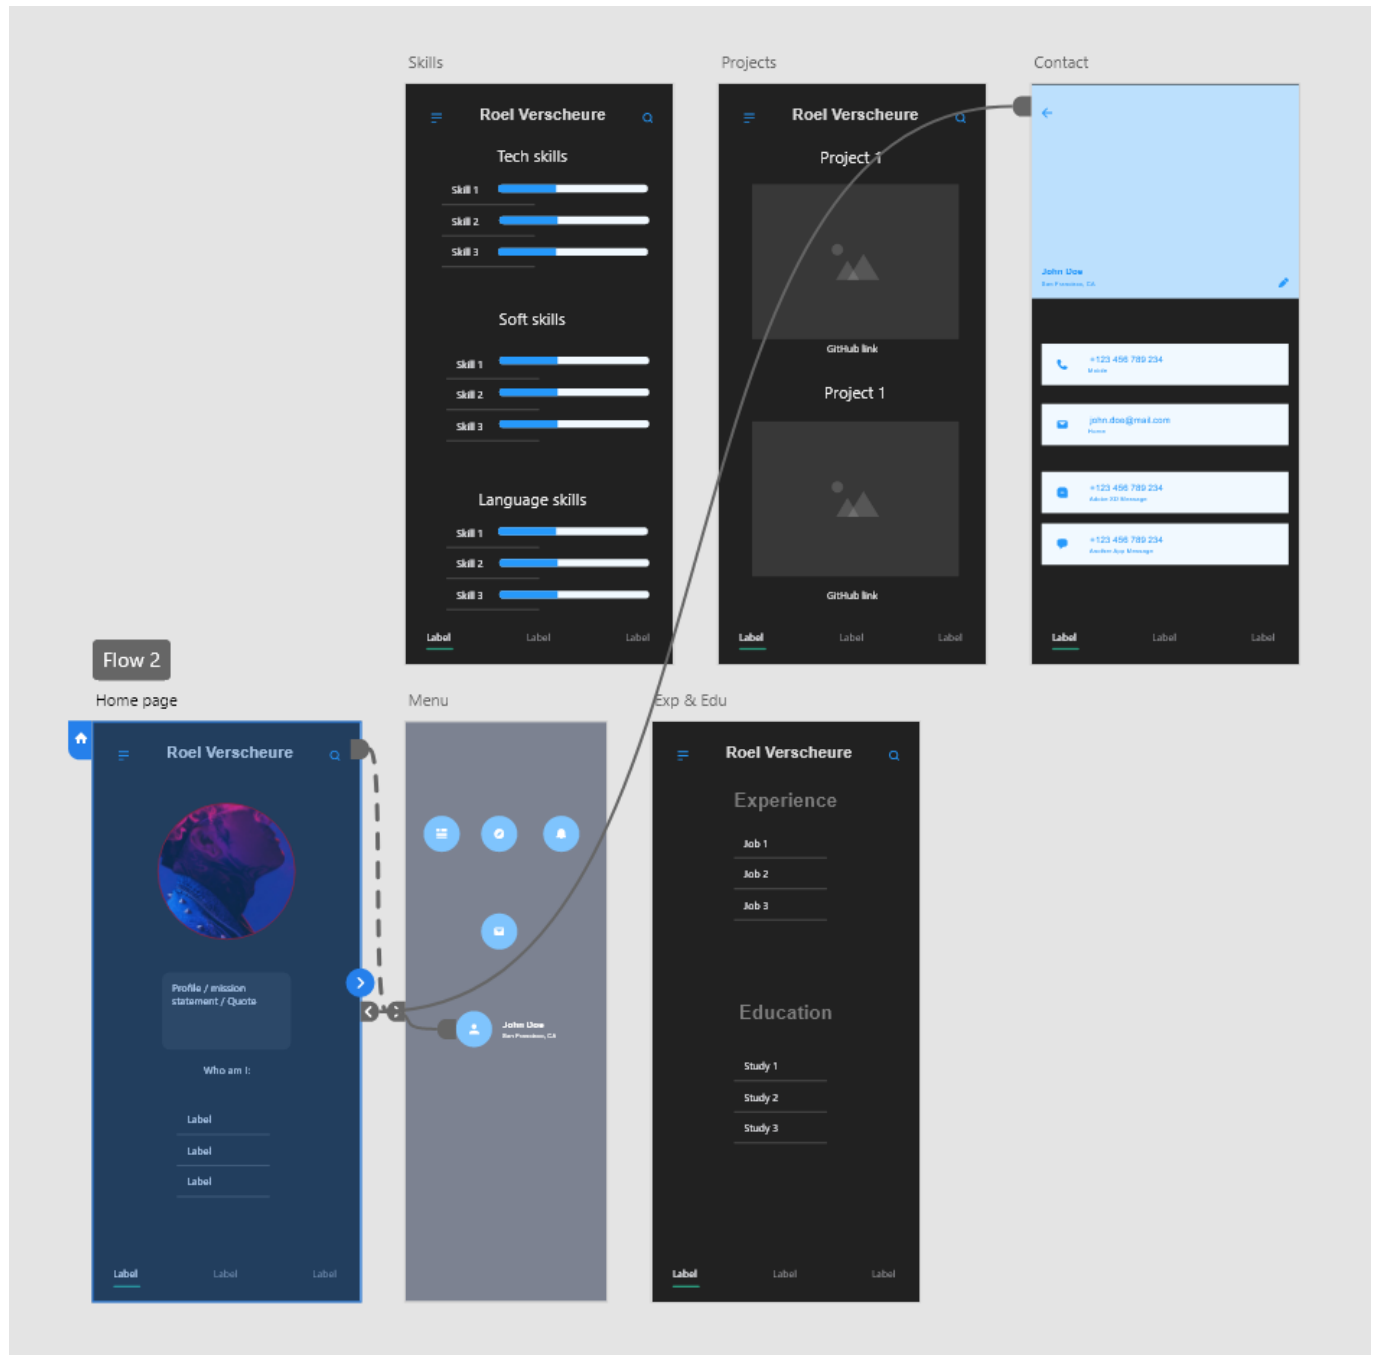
Skills

Roel Verscheure

Tech skills

Skill 1
Skill 2
Skill 3

Soft skills

Skill 1
Skill 2
Skill 3

Language skills

Skill 1
Skill 2
Skill 3

Label Label Label

Projects

Roel Verscheure

Project 1

GitHub link

Project 1

GitHub link

Label Label Label

Contact

John Doe
San Francisco, CA

+123 456 789 234
Mobile

john.doe@mail.com
Home

+123 456 789 234
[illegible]

+123 456 789 234
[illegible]

Label Label Label

Flow 2

Home page

Roel Verscheure

Profile / mission statement / Quote

Who am I:

Label
Label
Label

Label Label Label

Menu

John Doe
San Francisco, CA

Exp & Edu

Roel Verscheure

Experience

Job 1
Job 2
Job 3

Education

Study 1
Study 2
Study 3

Label Label Label